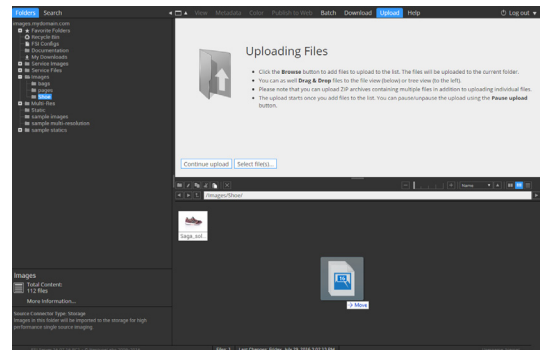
Folders Search

images.mydomain.com
Favorite Folders
Recycle Bin
FSI Configs
Documentation
My Downloads
Service Images
Service Files
Images
bags
pages
Shoe
Multi-Res
Static
sample images
sample multi-resolution
sample statics

View Metadata Color Publish to Web Batch Download Upload Help

Log out

Uploading Files

• Click the **Browse** button to add files to upload to the list. The files will be uploaded to the current folder.
• You can as well **Drag & Drop** files to the file view (below) or tree view (to the left).
• Please note that you can upload ZIP archives containing multiple files in addition to uploading individual files.
• The upload starts once you add files to the list. You can pause/unpause the upload using the **Pause upload** button.

Continue upload Select file(s)...

/images/Shoe/

Name

Saga_sol...

Move

Images
Total Content:
112 files
More information...

Source Connector Type: Storage
Images in this folder will be imported to the storage for high performance single source imaging.

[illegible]